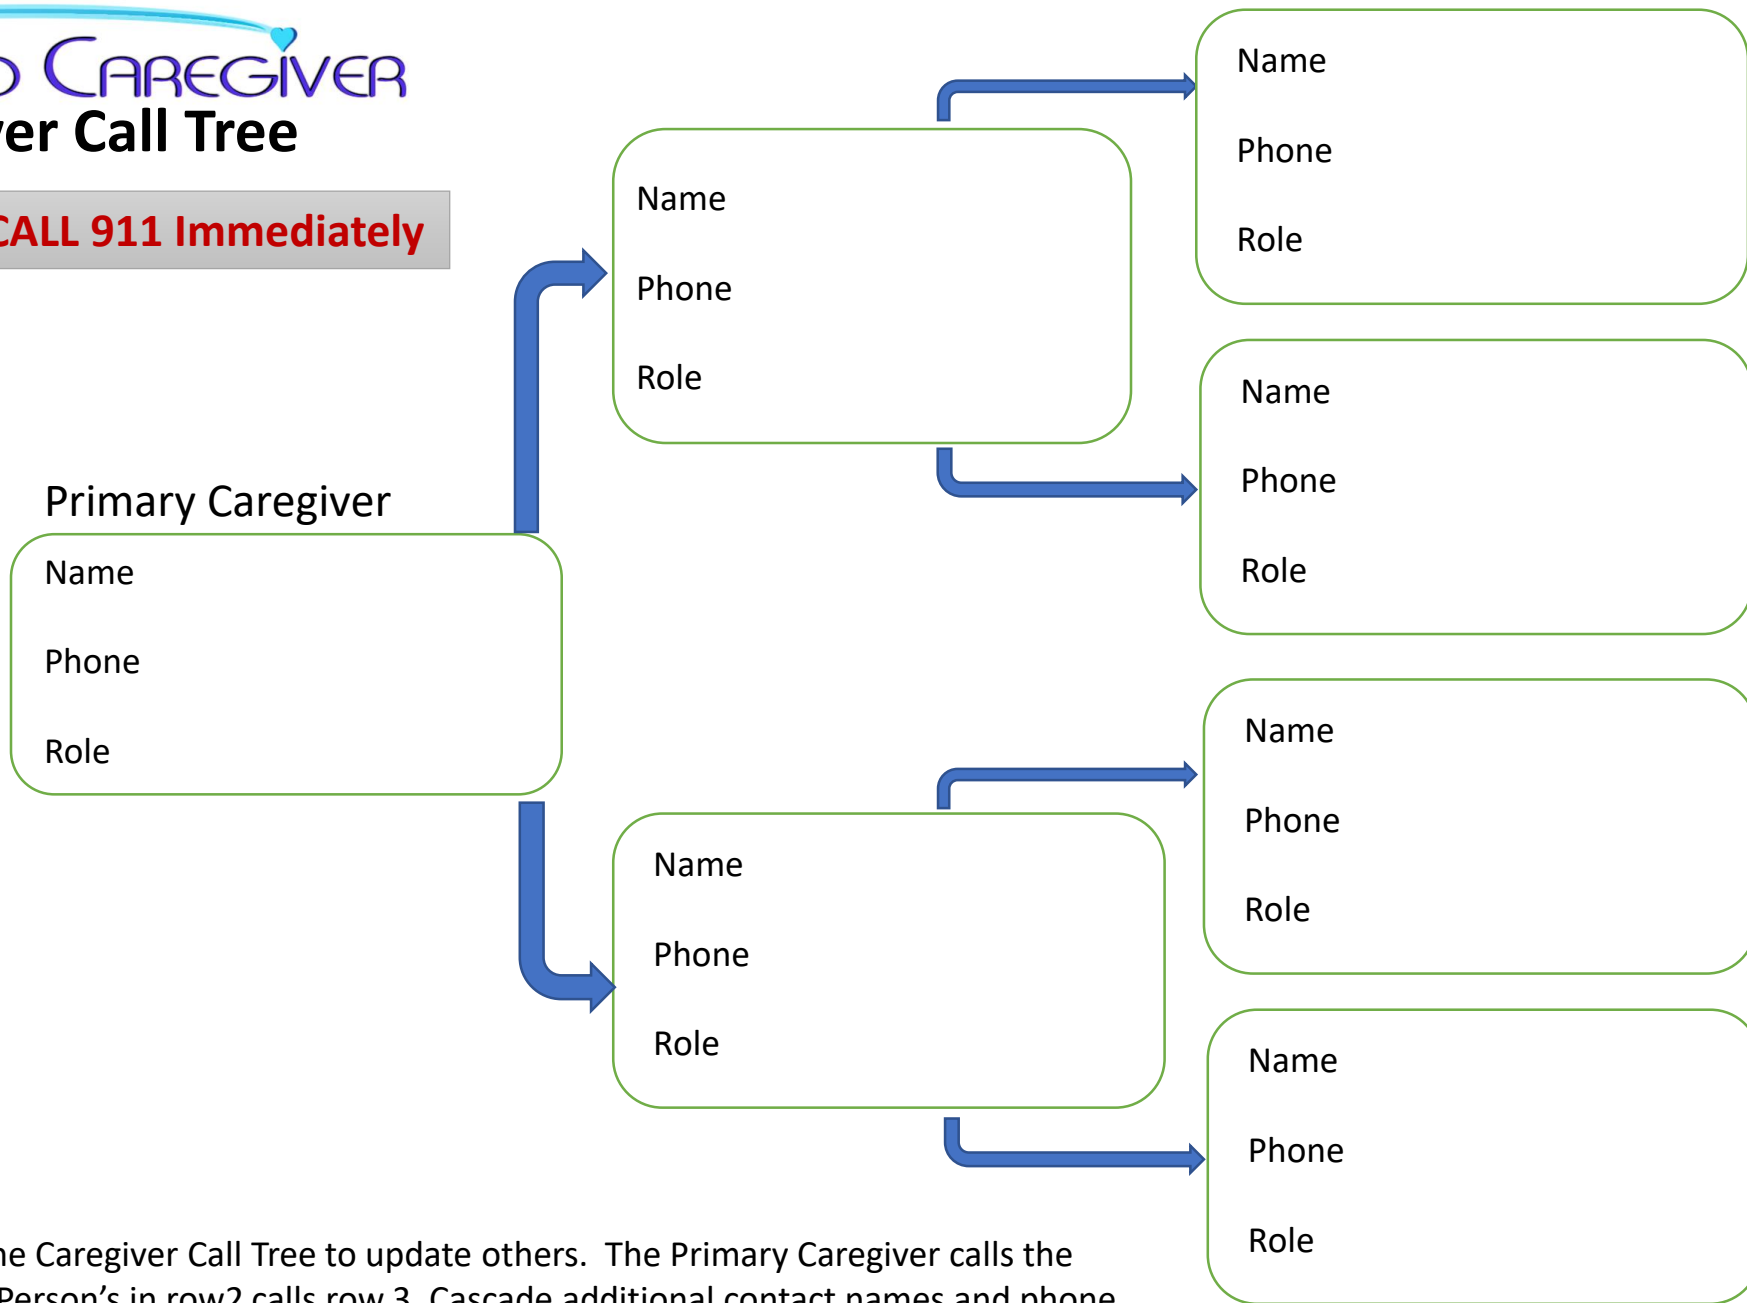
D CAREGIVER
ver Call Tree

CALL 911 Immediately

Primary Caregiver
Name
Phone
Role

Name
Phone
Role

Name
Phone
Role

Name
Phone
Role

Name
Phone
Role

Name
Phone
Role

Name
Phone
Role

he Caregiver Call Tree to update others. The Primary Caregiver calls the Person's in row2 calls row 3. Cascade additional contact names and phone